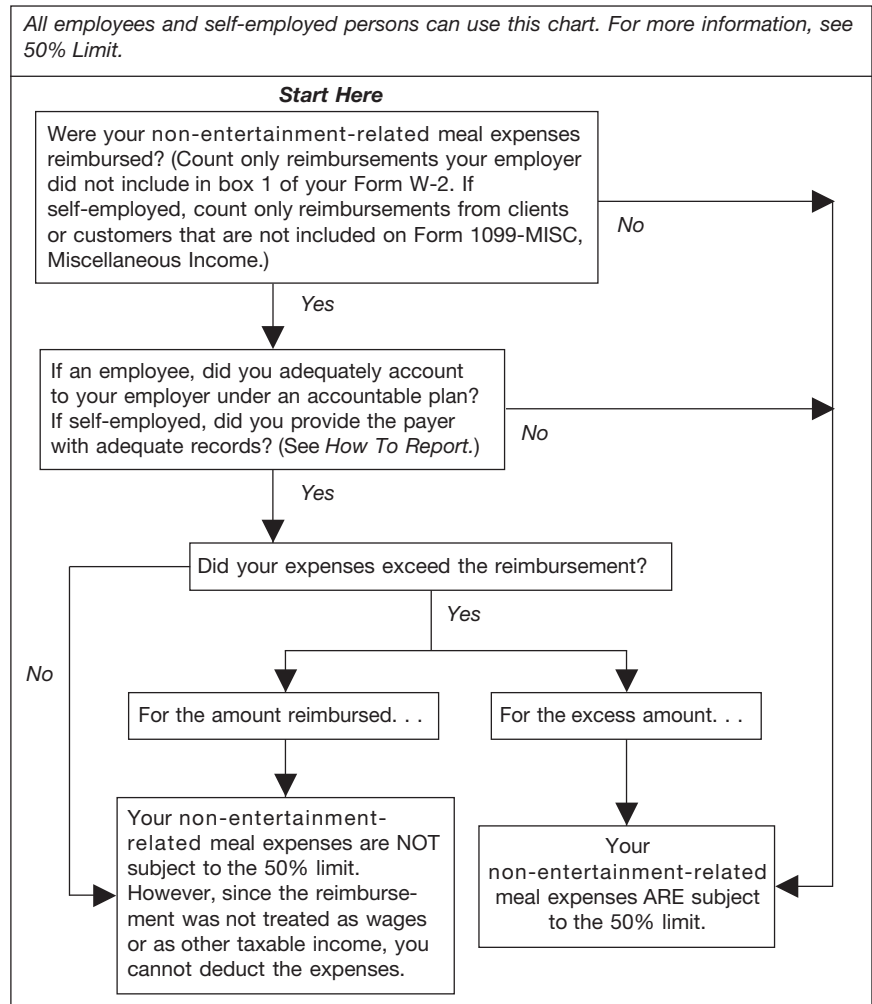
All employees and self-employed persons can use this chart. For more information, see 50% Limit.

Start Here

Were your non-entertainment-related meal expenses reimbursed? (Count only reimbursements your employer did not include in box 1 of your Form W-2. If self-employed, count only reimbursements from clients or customers that are not included on Form 1099-MISC, Miscellaneous Income.)

No

Yes

If an employee, did you adequately account to your employer under an accountable plan? If self-employed, did you provide the payer with adequate records? (See How To Report.)

No

Yes

Did your expenses exceed the reimbursement?

Yes

No

For the amount reimbursed. . .

For the excess amount. . .

Your non-entertainment-related meal expenses are NOT subject to the 50% limit. However, since the reimbursement was not treated as wages or as other taxable income, you cannot deduct the expenses.

Your non-entertainment-related meal expenses ARE subject to the 50% limit.